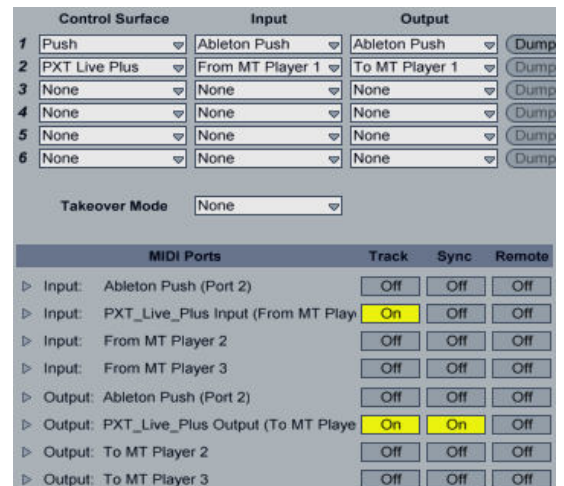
| | Control Surface | Input | Output | |
|---|---|---|---|---|
| 1 | Push | Ableton Push | Ableton Push | Dump |
| 2 | PXT Live Plus | From MT Player 1 | To MT Player 1 | Dump |
| 3 | None | None | None | Dump |
| 4 | None | None | None | Dump |
| 5 | None | None | None | Dump |
| 6 | None | None | None | Dump |

Takeover Mode None

| MIDI Ports | Track | Sync | Remote |
|---|---|---|---|
| ▷ Input: Ableton Push (Port 2) | Off | Off | Off |
| ▷ Input: PXT_Live_Plus Input (From MT Playe | On | Off | Off |
| ▷ Input: From MT Player 2 | Off | Off | Off |
| ▷ Input: From MT Player 3 | Off | Off | Off |
| ▷ Output: Ableton Push (Port 2) | Off | Off | Off |
| ▷ Output: PXT_Live_Plus Output (To MT Playe | On | On | Off |
| ▷ Output: To MT Player 2 | Off | Off | Off |
| ▷ Output: To MT Player 3 | Off | Off | Off |